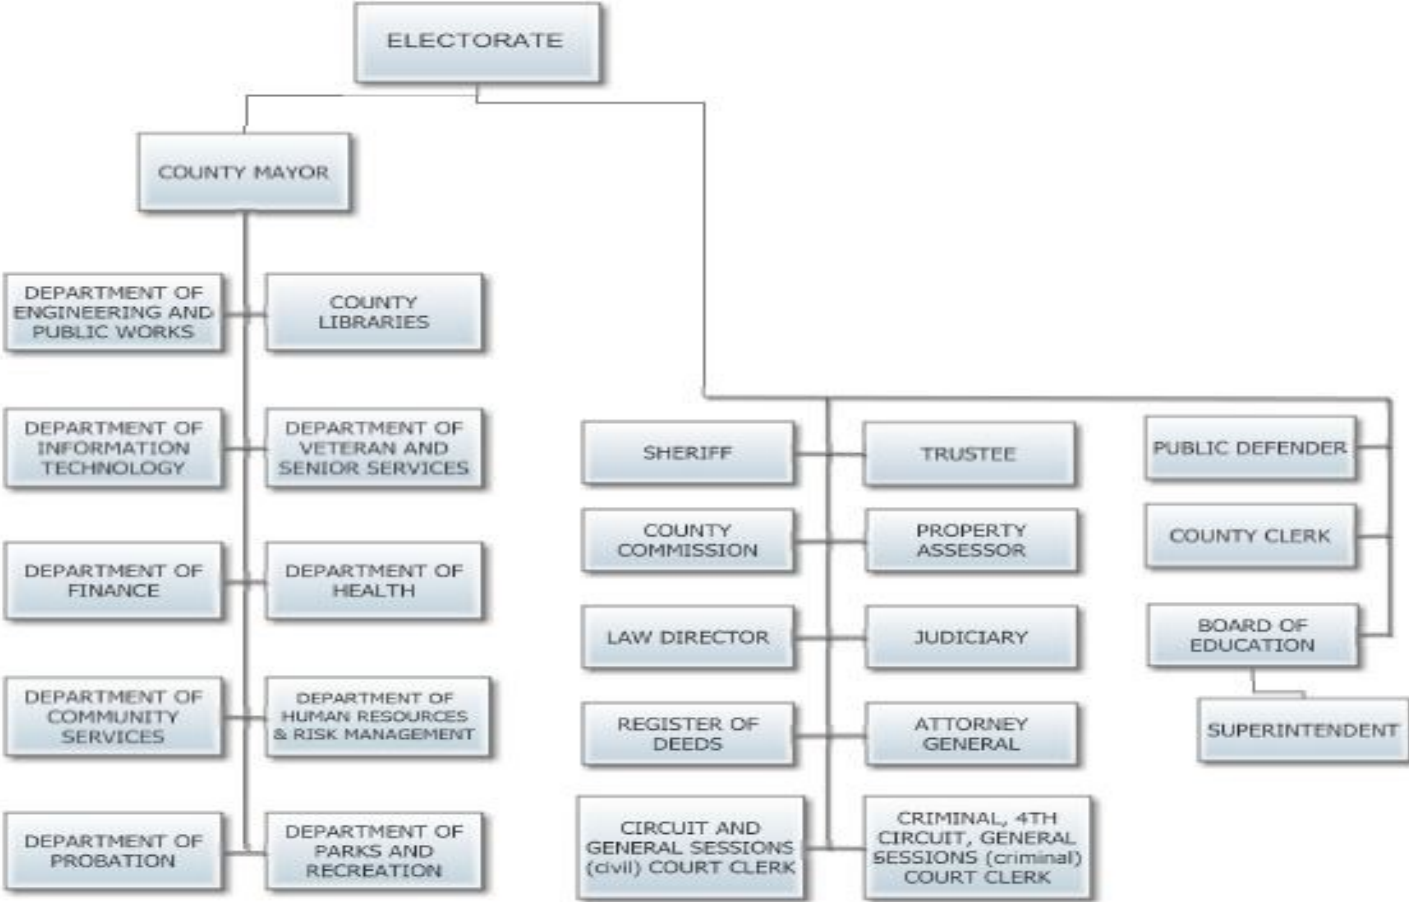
ELECTORATE

COUNTY MAYOR

DEPARTMENT OF ENGINEERING AND PUBLIC WORKS

COUNTY LIBRARIES

DEPARTMENT OF INFORMATION TECHNOLOGY

DEPARTMENT OF VETERAN AND SENIOR SERVICES

DEPARTMENT OF FINANCE

DEPARTMENT OF HEALTH

DEPARTMENT OF COMMUNITY SERVICES

DEPARTMENT OF HUMAN RESOURCES & RISK MANAGEMENT

DEPARTMENT OF PROBATION

DEPARTMENT OF PARKS AND RECREATION

SHERIFF

TRUSTEE

PUBLIC DEFENDER

COUNTY COMMISSION

PROPERTY ASSESSOR

COUNTY CLERK

LAW DIRECTOR

JUDICIARY

BOARD OF EDUCATION

SUPERINTENDENT

REGISTER OF DEEDS

ATTORNEY GENERAL

CIRCUIT AND GENERAL SESSIONS (civil) COURT CLERK

CRIMINAL, 4TH CIRCUIT, GENERAL SESSIONS (criminal) COURT CLERK